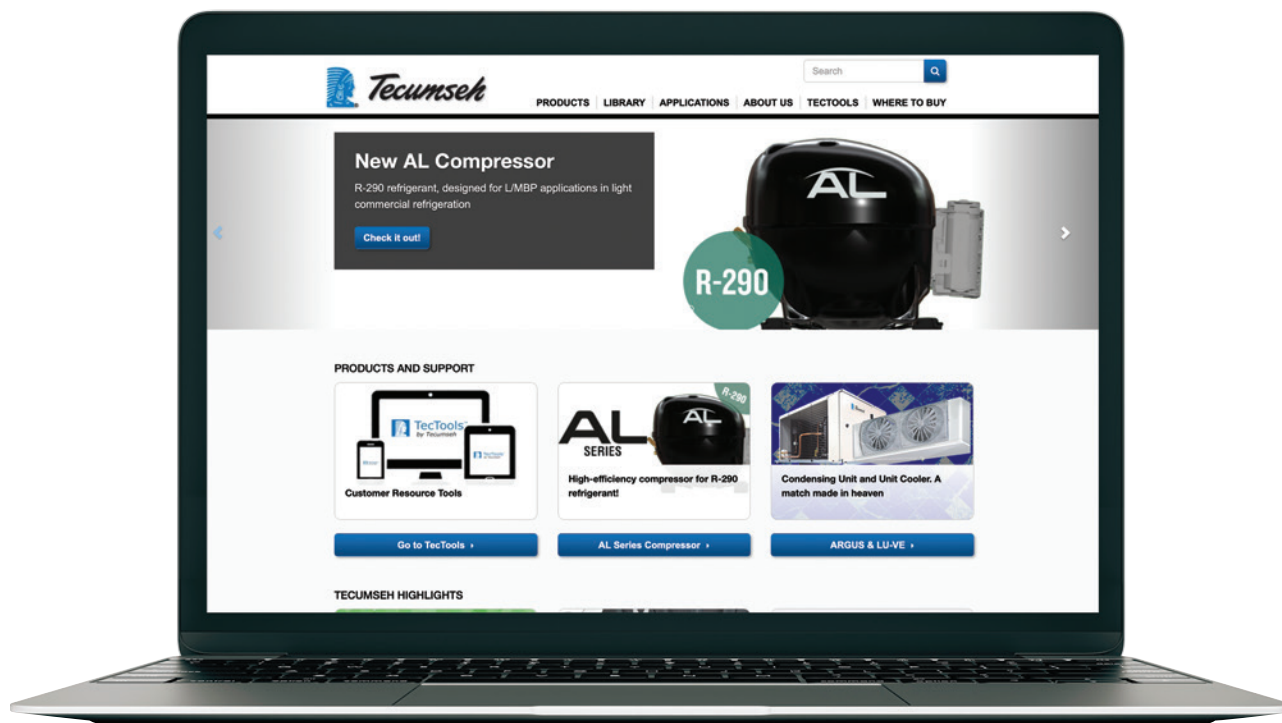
Tecumseh

Search

PRODUCTS | LIBRARY | APPLICATIONS | ABOUT US | TECTOOLS | WHERE TO BUY

New AL Compressor

R-290 refrigerant, designed for L/MBP applications in light commercial refrigeration

Check it out!

AL

R-290

PRODUCTS AND SUPPORT

TecTools by Tecumseh

Customer Resource Tools

Go to TecTools ›

AL SERIES

R-290

High-efficiency compressor for R-290 refrigerant!

AL Series Compressor ›

Condensing Unit and Unit Cooler. A match made in heaven

ARGUS & LU-VE ›

TECUMSEH HIGHLIGHTS